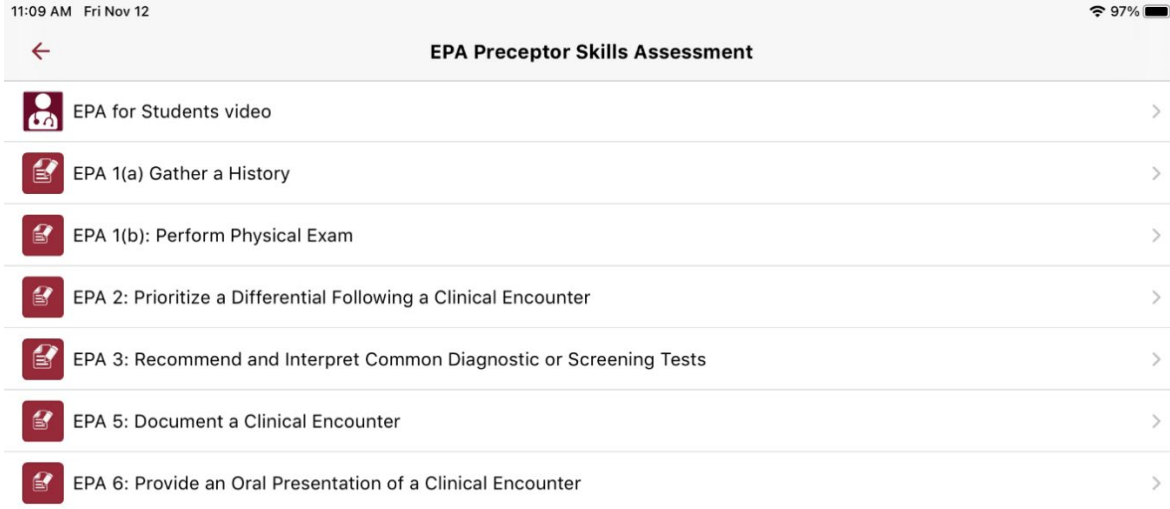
11:09 AM Fri Nov 12

97%

EPA Preceptor Skills Assessment

EPA for Students video

EPA 1(a) Gather a History

EPA 1(b): Perform Physical Exam

EPA 2: Prioritize a Differential Following a Clinical Encounter

EPA 3: Recommend and Interpret Common Diagnostic or Screening Tests

EPA 5: Document a Clinical Encounter

EPA 6: Provide an Oral Presentation of a Clinical Encounter